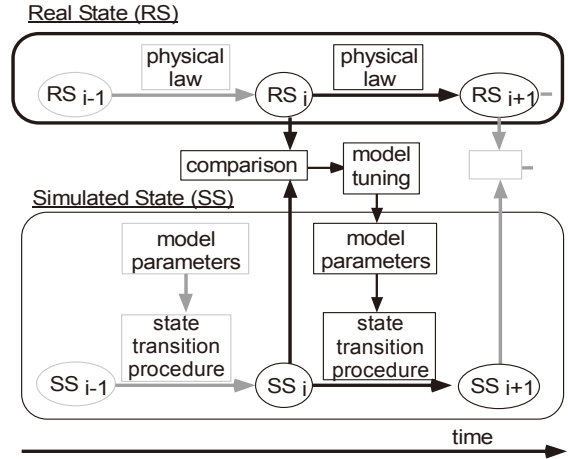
Real State (RS)

physical law

physical law

$RS_{i-1}$

$RS_i$

$RS_{i+1}$

comparison

model tuning

Simulated State (SS)

model parameters

model parameters

state transition procedure

state transition procedure

$SS_{i-1}$

$SS_i$

$SS_{i+1}$

time